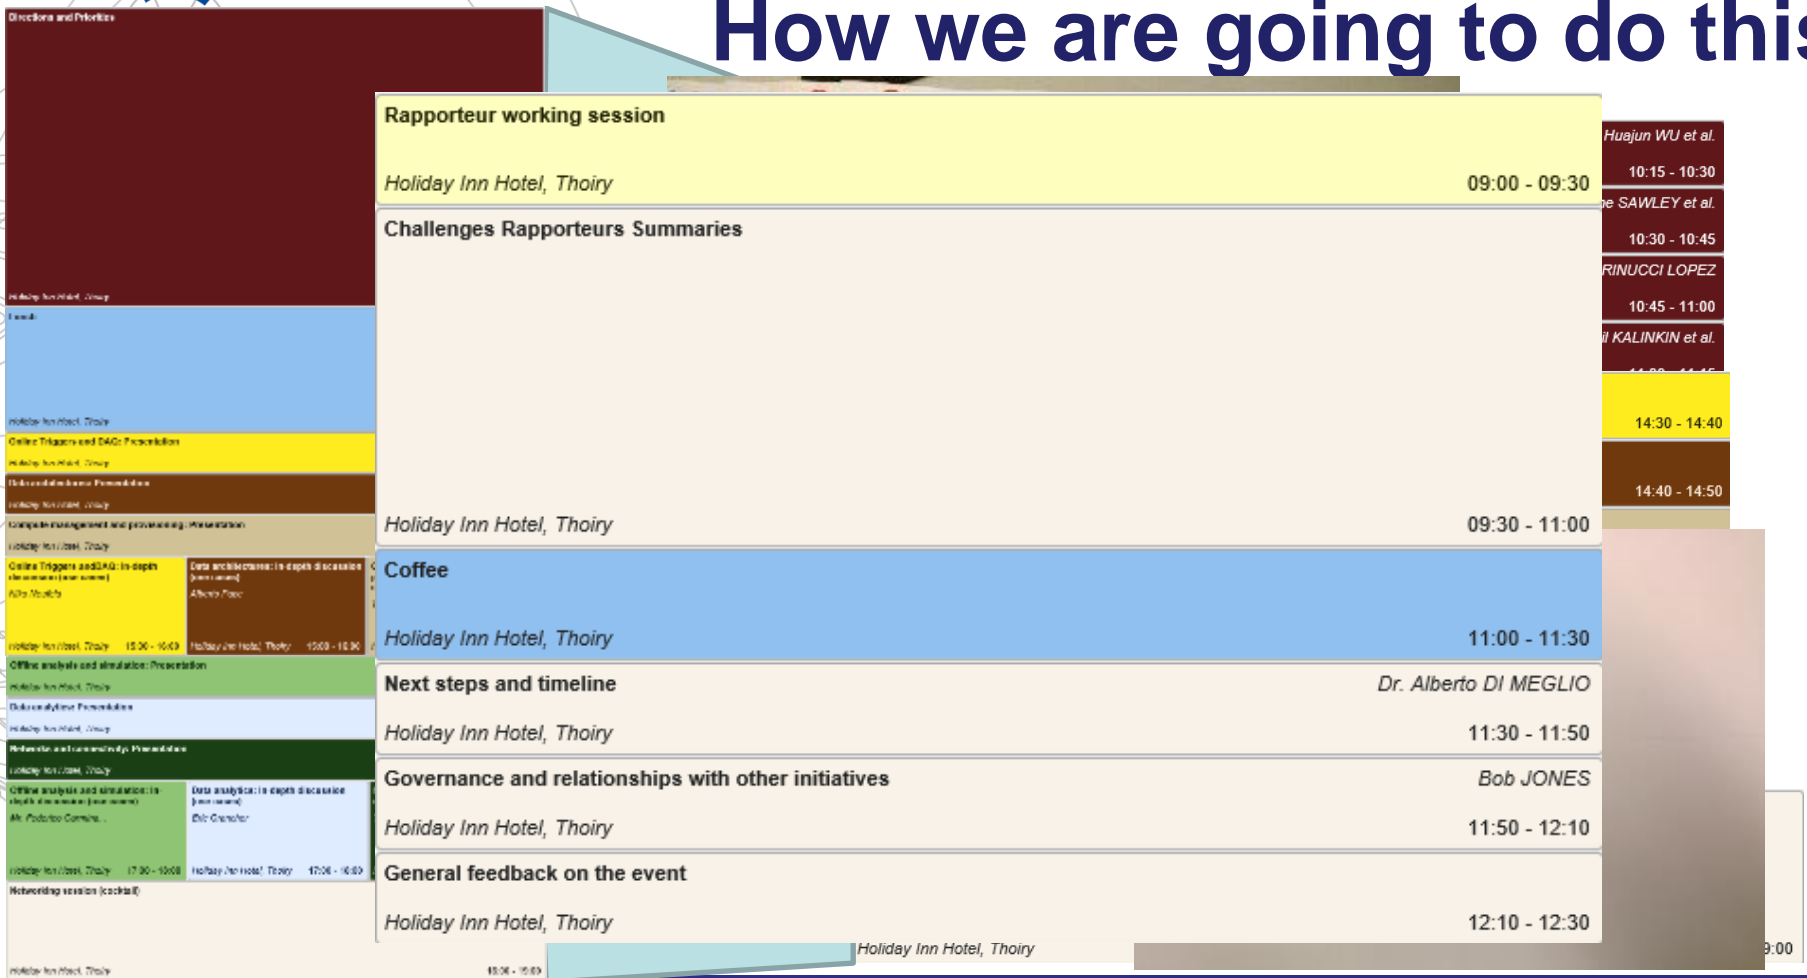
How we are going to do this

Directions and Priorities

Holiday Inn Hotel, Thoiry

Lunch

Holiday Inn Hotel, Thoiry

Online Triggers and DAQ: Presentation

Holiday Inn Hotel, Thoiry

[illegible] Presentation

Holiday Inn Hotel, Thoiry

Compute management and provisioning: Presentation

Holiday Inn Hotel, Thoiry

Online Triggers and DAQ: In-depth discussion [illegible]

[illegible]

Holiday Inn Hotel, Thoiry 15:30 - 16:00

Data architectures: In depth discussion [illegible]

Alberto Pace

Holiday Inn Hotel, Thoiry 15:30 - 16:00

Offline analysis and simulation: Presentation

Holiday Inn Hotel, Thoiry

Data analytics: Presentation

Holiday Inn Hotel, Thoiry

Networks and connectivity: Presentation

Holiday Inn Hotel, Thoiry

Offline analysis and simulation: In depth discussion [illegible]

Mr. Federico Carminati

Holiday Inn Hotel, Thoiry 17:30 - 18:00

Data analytics: In depth discussion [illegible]

Eric Grancher

Holiday Inn Hotel, Thoiry 17:30 - 18:00

Networking session (cocktail)

Holiday Inn Hotel, Thoiry 18:30 - 19:00

Rapporteur working session

Holiday Inn Hotel, Thoiry 09:00 - 09:30

Challenges Rapporteurs Summaries

Holiday Inn Hotel, Thoiry 09:30 - 11:00

Coffee

Holiday Inn Hotel, Thoiry 11:00 - 11:30

Next steps and timeline Dr. Alberto DI MEGLIO

Holiday Inn Hotel, Thoiry 11:30 - 11:50

Governance and relationships with other initiatives Bob JONES

Holiday Inn Hotel, Thoiry 11:50 - 12:10

General feedback on the event

Holiday Inn Hotel, Thoiry 12:10 - 12:30

Holiday Inn Hotel, Thoiry

Huajun WU et al.

10:15 - 10:30

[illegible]e SAWLEY et al.

10:30 - 10:45

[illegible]RINUCCI LOPEZ

10:45 - 11:00

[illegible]l KALINKIN et al.

14:30 - 14:40

14:40 - 14:50

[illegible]9:00